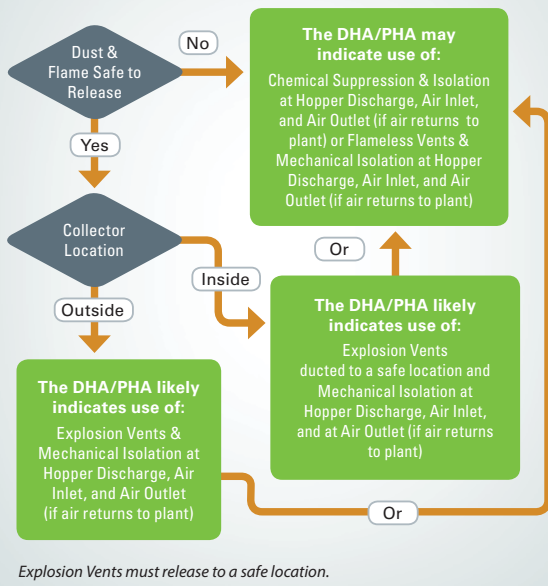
Dust & Flame Safe to Release

No

Yes

The DHA/PHA may indicate use of:

Chemical Suppression & Isolation at Hopper Discharge, Air Inlet, and Air Outlet (if air returns to plant) or Flameless Vents & Mechanical Isolation at Hopper Discharge, Air Inlet, and Air Outlet (if air returns to plant)

Collector Location

Inside

Or

Outside

The DHA/PHA likely indicates use of:

Explosion Vents ducted to a safe location and Mechanical Isolation at Hopper Discharge, Air Inlet, and at Air Outlet (if air returns to plant)

The DHA/PHA likely indicates use of:

Explosion Vents & Mechanical Isolation at Hopper Discharge, Air Inlet, and Air Outlet (if air returns to plant)

Or

Explosion Vents must release to a safe location.